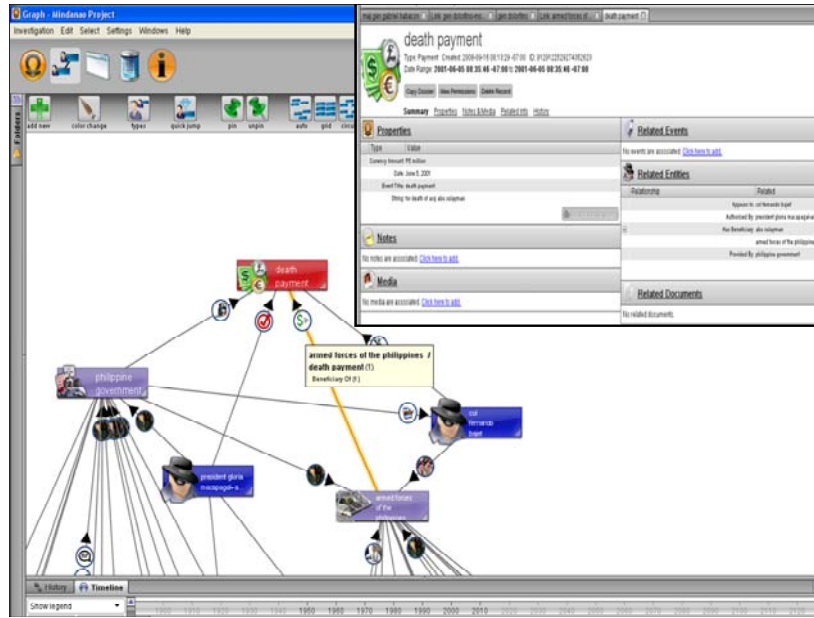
Graph - Mindanao Project
Investigation Edit Select Settings Windows Help
add new color change types quick jump pin unpin auto grid circ
Folders

mai gen gabriel habacon | Link: gen. dolorfino... | gen dolorfino | Link: armed forces of... | death payment

death payment
Type: Payment Created: 2006-09-18 00:13:29 -07:00 ID: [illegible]
Date Range: 2001-06-05 08:35:46 -07:00 to 2001-06-05 08:35:46 -07:00
Copy Dossier View Permissions Delete Record
Summary Properties Notes & Media Related Info History

Properties
| Type | Value |
|---|---|
| Currency Amount | P8 million |
| Date | June 5, 2001 |
| Event Title | death payment |
| | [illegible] |

Notes
No notes are associated. Click here to add.
Media
No media are associated. Click here to add.

Related Events
No events are associated. Click here to add.
Related Entities
| Relationship | Related |
|---|---|
| Approved by | col fernando bajet |
| Authorized By | president gloria macapagal-a |
| Has Beneficiary | abu sulayman |
| | armed forces of the philippine |
| Provided By | philippine government |

Related Documents
No related documents.

death payment
armed forces of the philippines / death payment (1)
Beneficiary Of (1)
philippine government
col fernando bajet
president gloria macapagal-a...
armed forces of the philippines

History Timeline
Show legend
1900 1910 1920 1930 1940 1950 1960 1970 1980 1990 2000 2010 2020 2030 2040 2050 2060 2070 2080 2090 2100 2110 2120